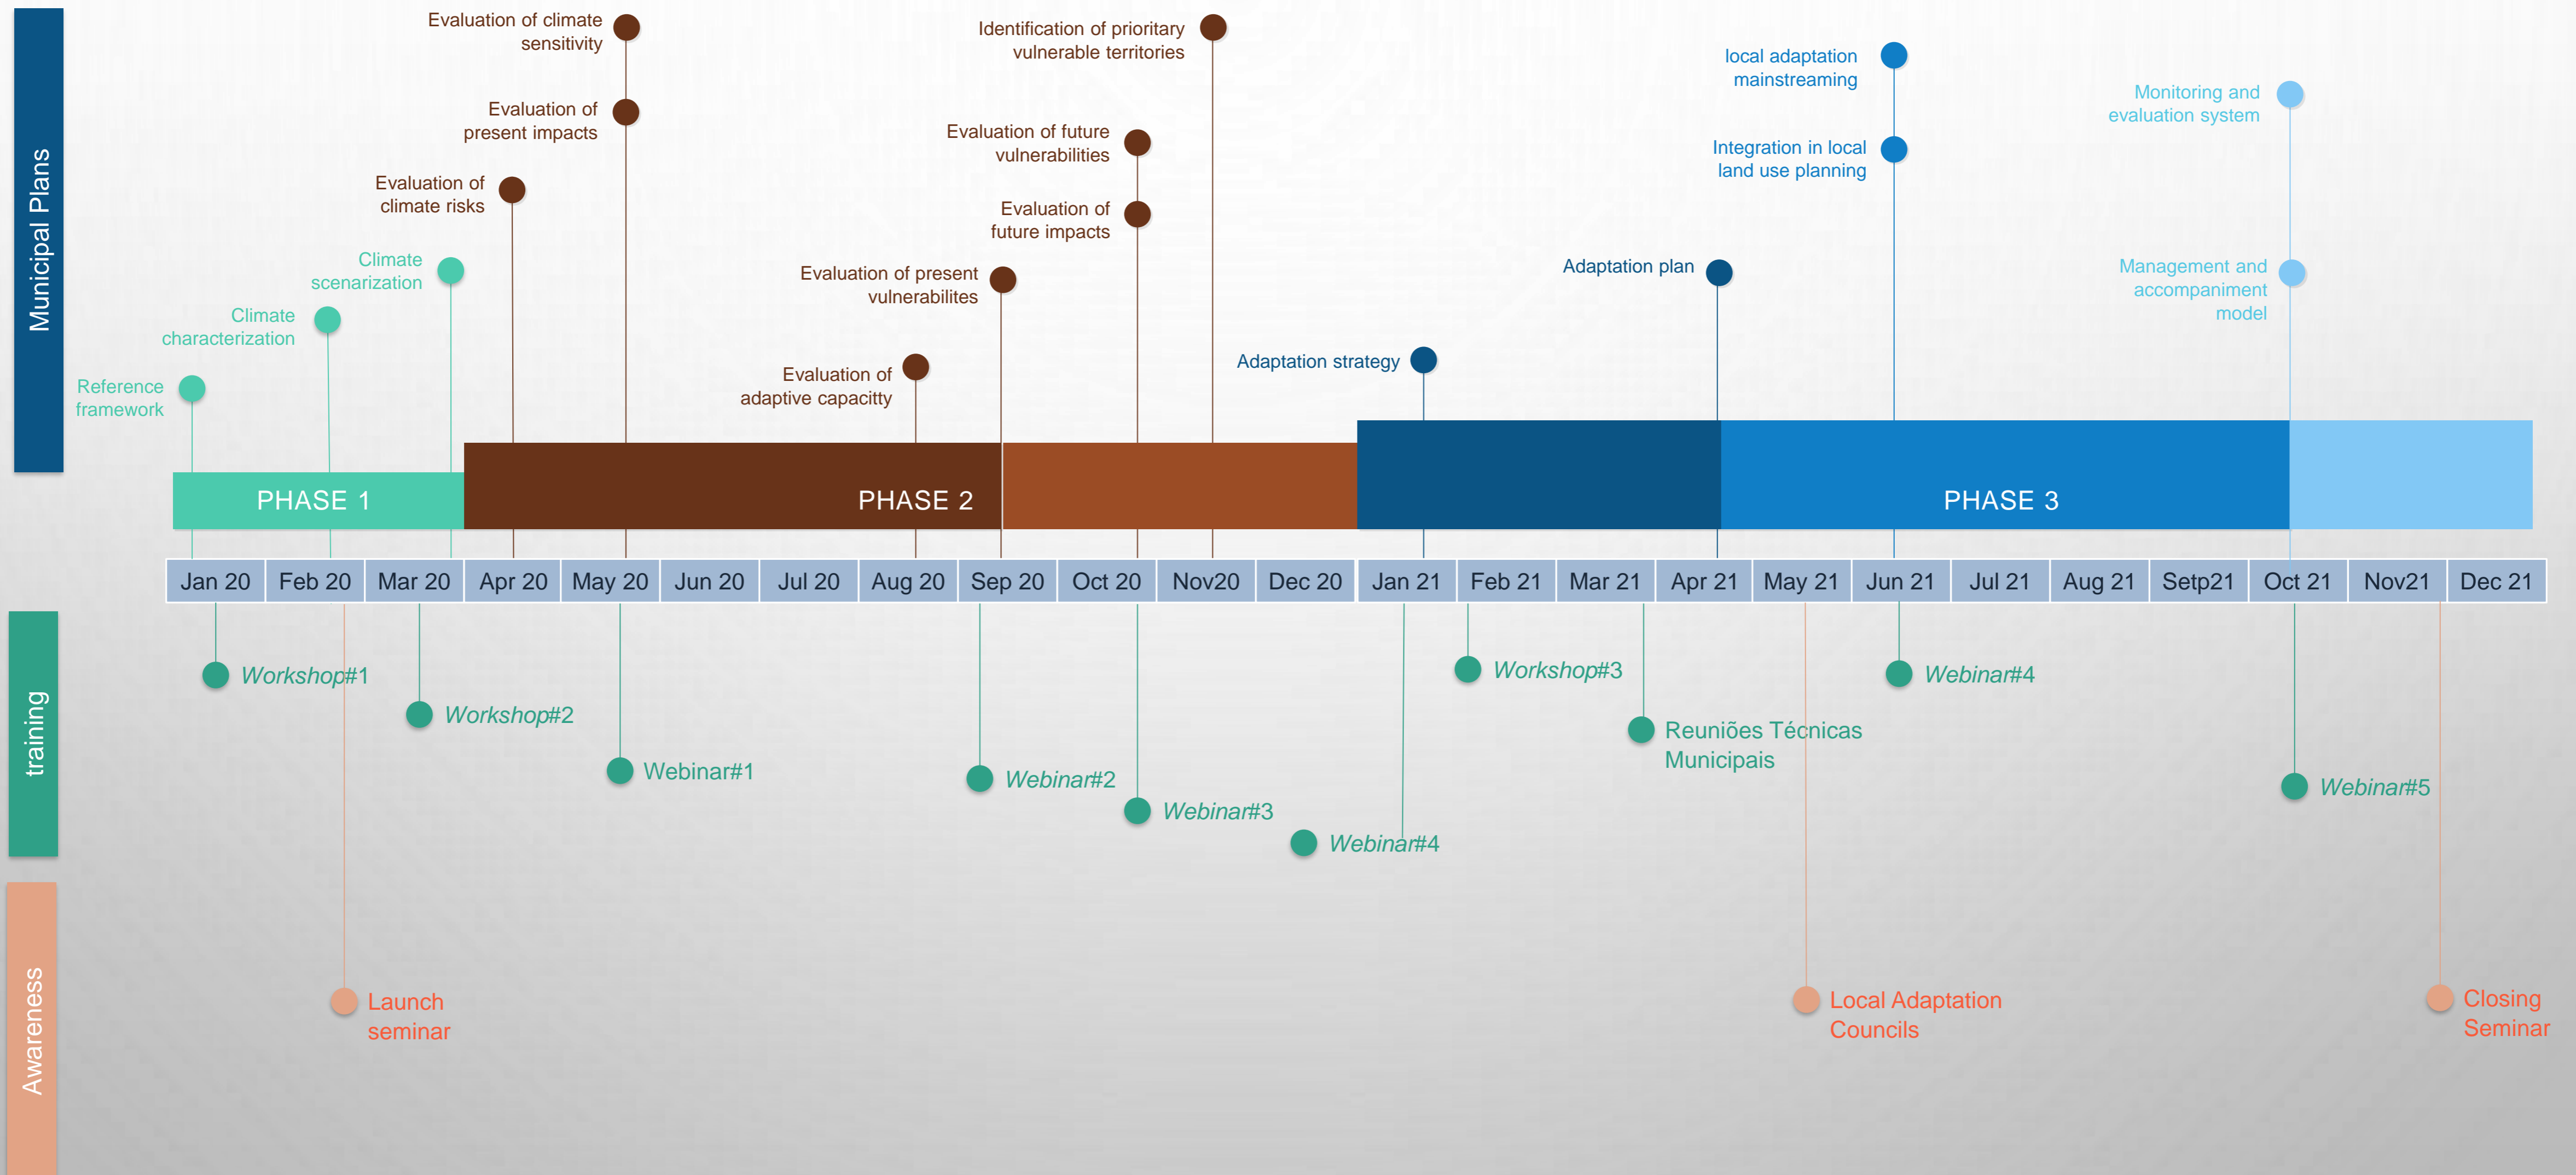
Municipal Plans

Evaluation of climate sensitivity

Identification of prioritary vulnerable territories

local adaptation mainstreaming

Monitoring and evaluation system

Evaluation of present impacts

Evaluation of future vulnerabilities

Integration in local land use planning

Evaluation of climate risks

Evaluation of future impacts

Climate scenarization

Evaluation of present vulnerabilites

Adaptation plan

Management and accompaniment model

Climate characterization

Adaptation strategy

Reference framework

Evaluation of adaptive capacitty

PHASE 1

PHASE 2

PHASE 3

| Jan 20 | Feb 20 | Mar 20 | Apr 20 | May 20 | Jun 20 | Jul 20 | Aug 20 | Sep 20 | Oct 20 | Nov20 | Dec 20 | Jan 21 | Feb 21 | Mar 21 | Apr 21 | May 21 | Jun 21 | Jul 21 | Aug 21 | Setp21 | Oct 21 | Nov21 | Dec 21 |
|---|---|---|---|---|---|---|---|---|---|---|---|---|---|---|---|---|---|---|---|---|---|---|---|

training

Workshop#1

Workshop#2

Webinar#1

Webinar#2

Webinar#3

Webinar#4

Workshop#3

Reuniões Técnicas Municipais

Webinar#4

Webinar#5

Awareness

Launch seminar

Local Adaptation Councils

Closing Seminar